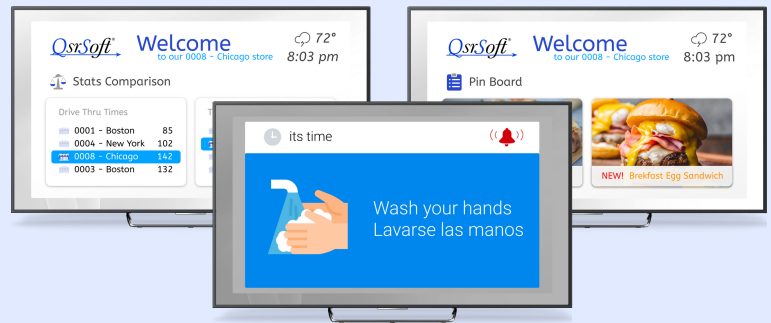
QsrSoft®
Welcome
to our 0008 - Chicago store
72°
8:03 pm

Stats Comparison

Drive Thru Times

| | |
|---|---|
| 0001 - Boston | 85 |
| 0004 - New York | 102 |
| 0008 - Chicago | 142 |
| 0003 - Boston | 132 |

QsrSoft®
Welcome
to our 0008 - Chicago store
72°
8:03 pm

Pin Board

NEW! Brekfast Egg Sandwich

its time

Wash your hands
Lavarse las manos